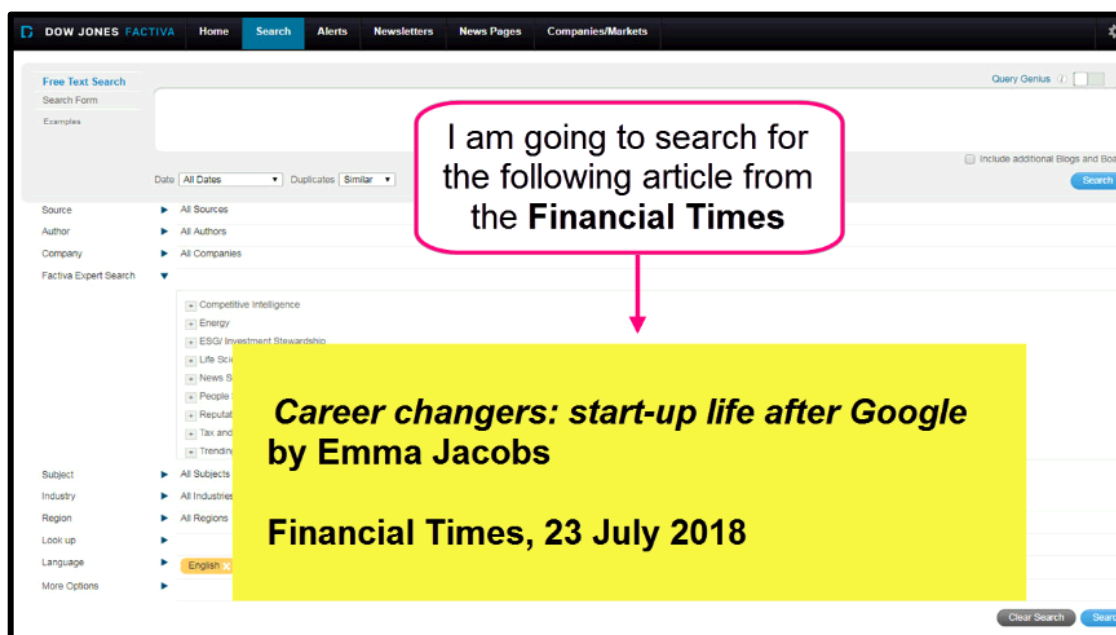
DOW JONES FACTIVA Home Search Alerts Newsletters News Pages Companies/Markets

Free Text Search
Search Form
Examples

Query Genius

Include additional Blogs and Boa

Date All Dates Duplicates Similar

Search

I am going to search for the following article from the **Financial Times**

Source ▶ All Sources
Author ▶ All Authors
Company ▶ All Companies
Factiva Expert Search ▼

+ Competitive Intelligence
+ Energy
+ ESG/ Investment Stewardship
+ Life Sci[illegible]
+ News S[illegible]
+ People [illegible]
+ Reputat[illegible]
+ Tax and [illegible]
+ Trendin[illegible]

Subject ▶ All Subjects
Industry ▶ All Industries
Region ▶ All Regions
Look up ▶
Language ▶ English ×
More Options ▶

*Career changers: start-up life after Google*
**by Emma Jacobs**

**Financial Times, 23 July 2018**

Clear Search Searc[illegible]